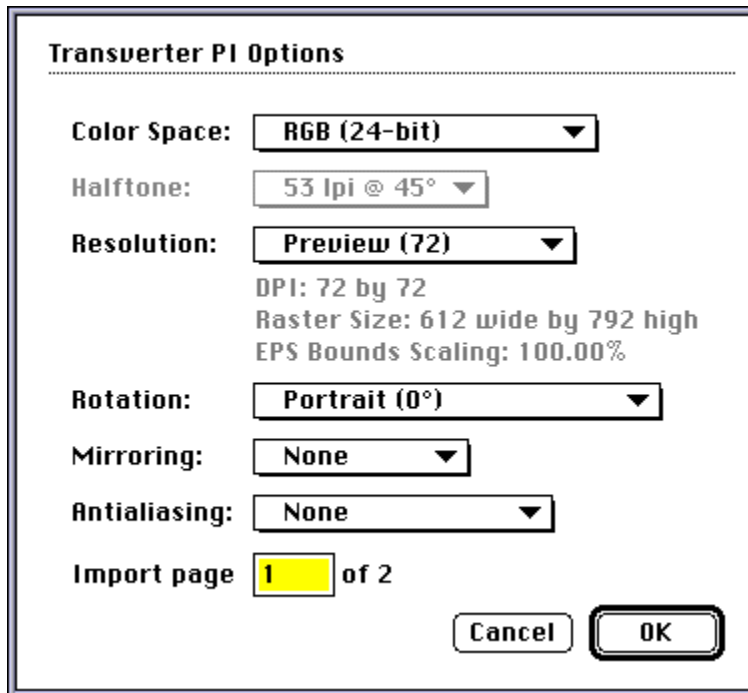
Transverter PI Options

Color Space: RGB (24-bit)

Halftone: 53 lpi @ 45°

Resolution: Preview (72)

DPI: 72 by 72
Raster Size: 612 wide by 792 high
EPS Bounds Scaling: 100.00%

Rotation: Portrait (0°)

Mirroring: None

Antialiasing: None

Import page 1 of 2

Cancel OK